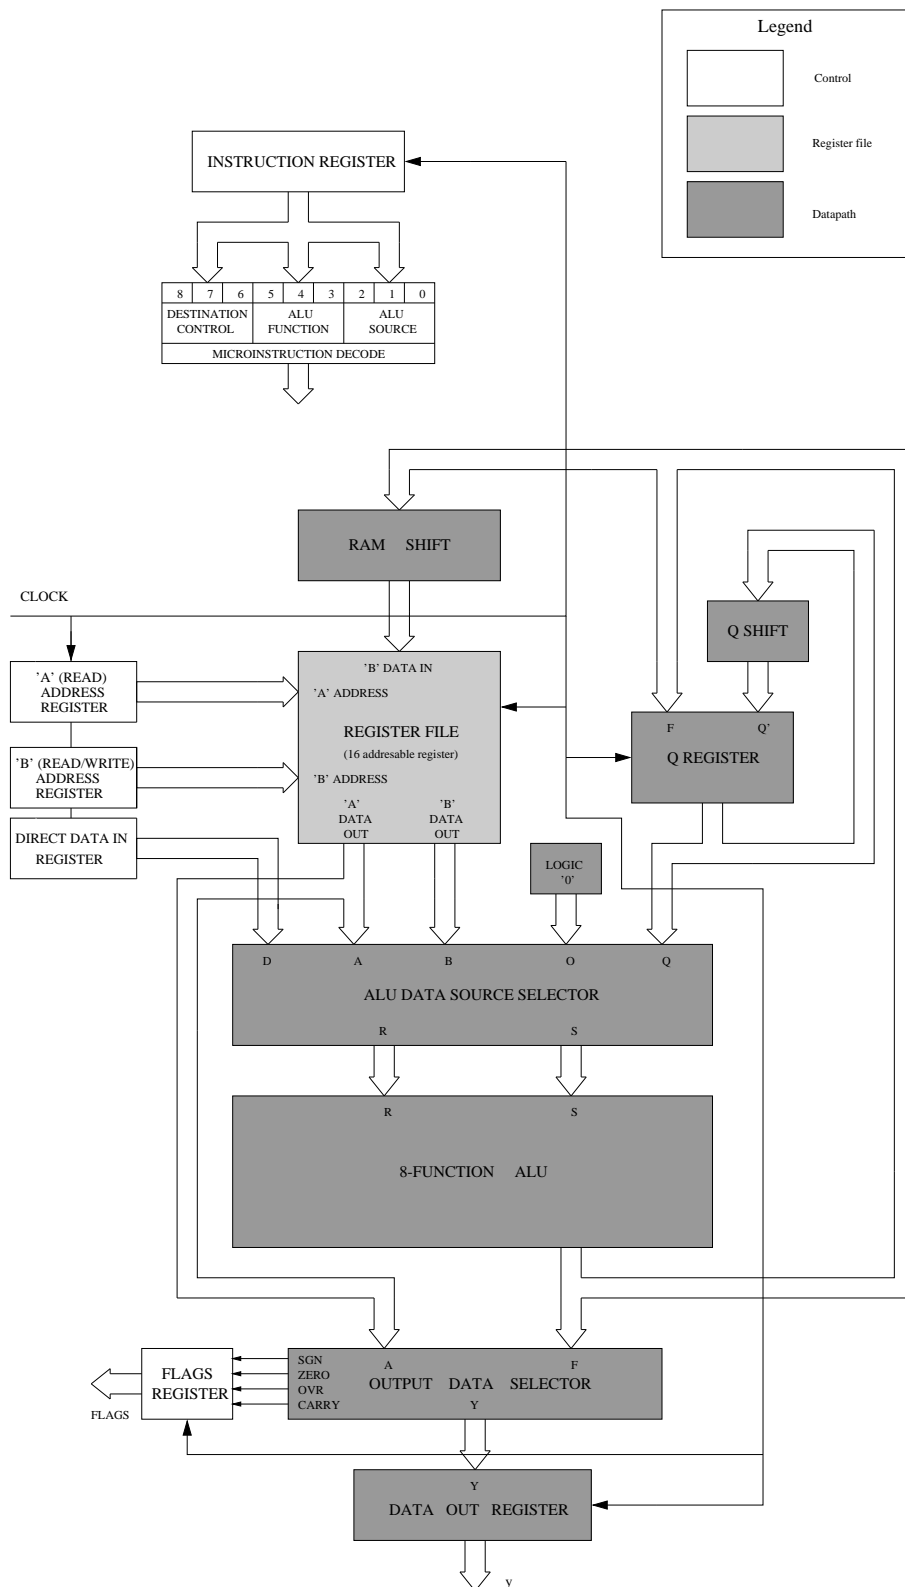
Legend

Control

Register file

Datapath

INSTRUCTION REGISTER

| 8 | 7 | 6 | 5 | 4 | 3 | 2 | 1 | 0 |
|---|---|---|---|---|---|---|---|---|
| DESTINATION CONTROL | | | ALU FUNCTION | | | ALU SOURCE | | |
| MICROINSTRUCTION DECODE | | | | | | | | |

RAM SHIFT

CLOCK

Q SHIFT

'A' (READ) ADDRESS REGISTER

'B' DATA IN

'A' ADDRESS

REGISTER FILE

(16 addresable register)

'B' ADDRESS

'A' DATA OUT

'B' DATA OUT

F

Q'

Q REGISTER

'B' (READ/WRITE) ADDRESS REGISTER

DIRECT DATA IN REGISTER

LOGIC '0'

D

A

B

O

Q

ALU DATA SOURCE SELECTOR

R

S

R

S

8-FUNCTION ALU

FLAGS REGISTER

FLAGS

SGN
ZERO
OVR
CARRY

A

F

OUTPUT DATA SELECTOR

Y

Y

DATA OUT REGISTER

Y